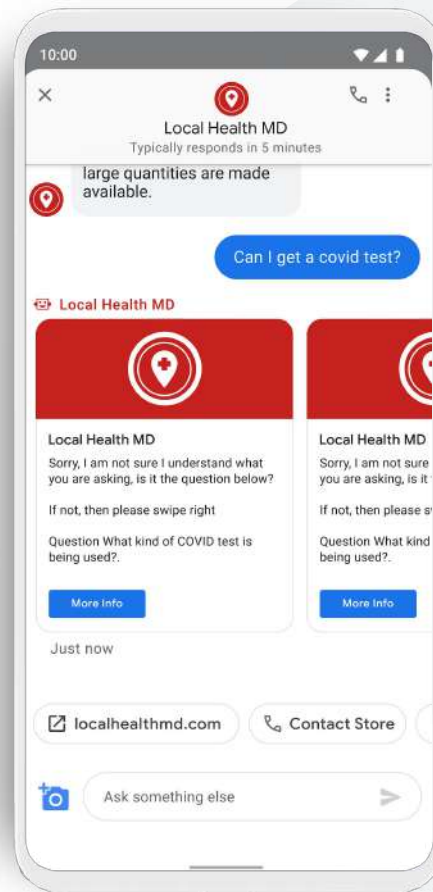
10:00

Local Health MD
Typically responds in 5 minutes

large quantities are made available.

Can I get a covid test?

Local Health MD

Local Health MD
Sorry, I am not sure I understand what you are asking, is it the question below?

If not, then please swipe right

Question What kind of COVID test is being used?.

More Info

Local Health MD
Sorry, I am not sure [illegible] you are asking, is it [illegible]

If not, then please s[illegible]

Question What kind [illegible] being used?.

More Info

Just now

localhealthmd.com

Contact Store

Ask something else